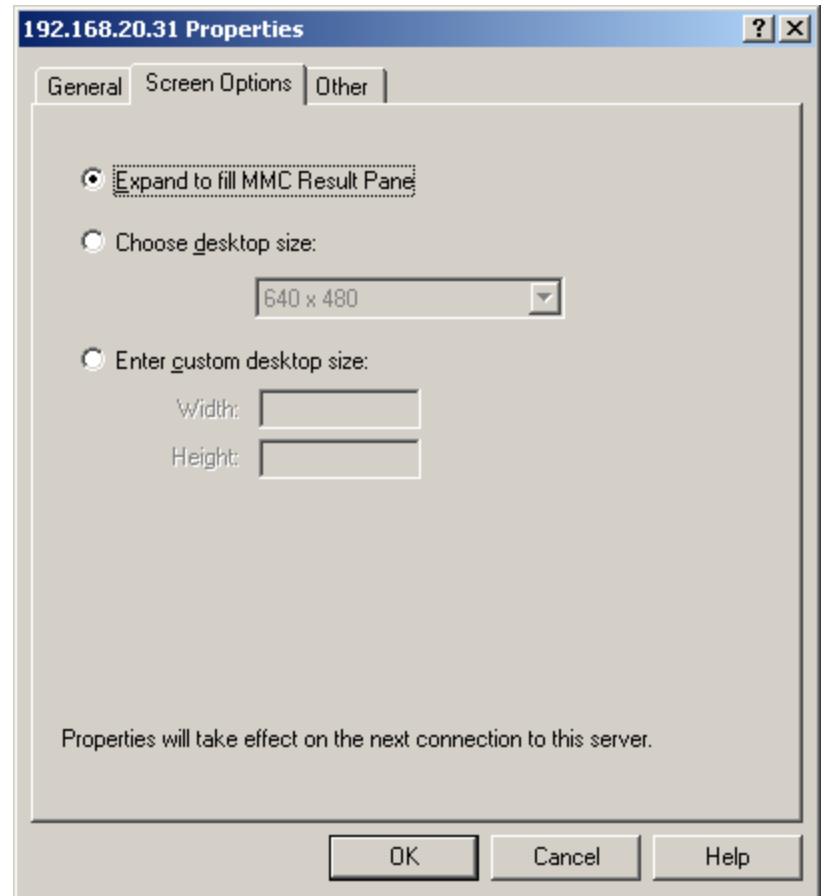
192.168.20.31 Properties

? X

General | Screen Options | Other

Expand to fill MMC Result Pane

Choose desktop size:

640 x 480

Enter custom desktop size:

Width:

Height:

Properties will take effect on the next connection to this server.

OK | Cancel | Help